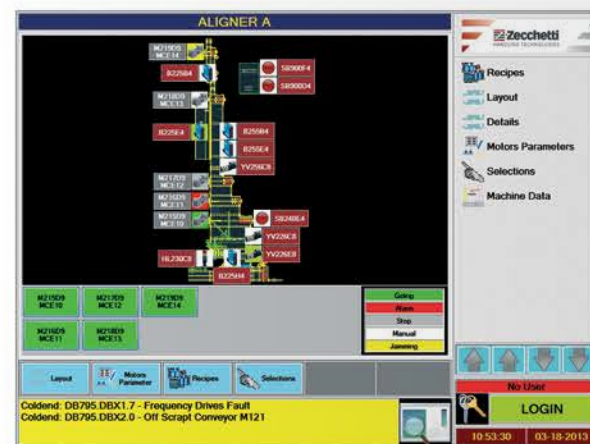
ALIGNER A

M219D9 MCE14
B225B4
SB266E4
SB308D4
M218D9 MCE13
B225E4
B255B4
B255E4
YV256C8
M217D9 MCE12
M216D9 MCE11
M215D9 MCE10
SB248E4
YV226C8
YV226E8
HL230C8
B225H4

| M215D9 MCE10 | M217D9 MCE12 | M219D9 MCE14 |
|---|---|---|
| M216D9 MCE11 | M218D9 MCE13 | |

Going
Alarm
Stop
Manual
Jamming

Layout
Motors Parameter
Recipes
Selections

Coldend: DB795.DBX1.7 - Frequency Drives Fault
Coldend: DB795.DBX2.0 - Off Scrapt Conveyor M121

Zecchetti
HANDLING TECHNOLOGIES

Recipes
Layout
Details
Motors Parameters
Selections
Machine Data

No User
LOGIN
10:53:30
03-18-2013